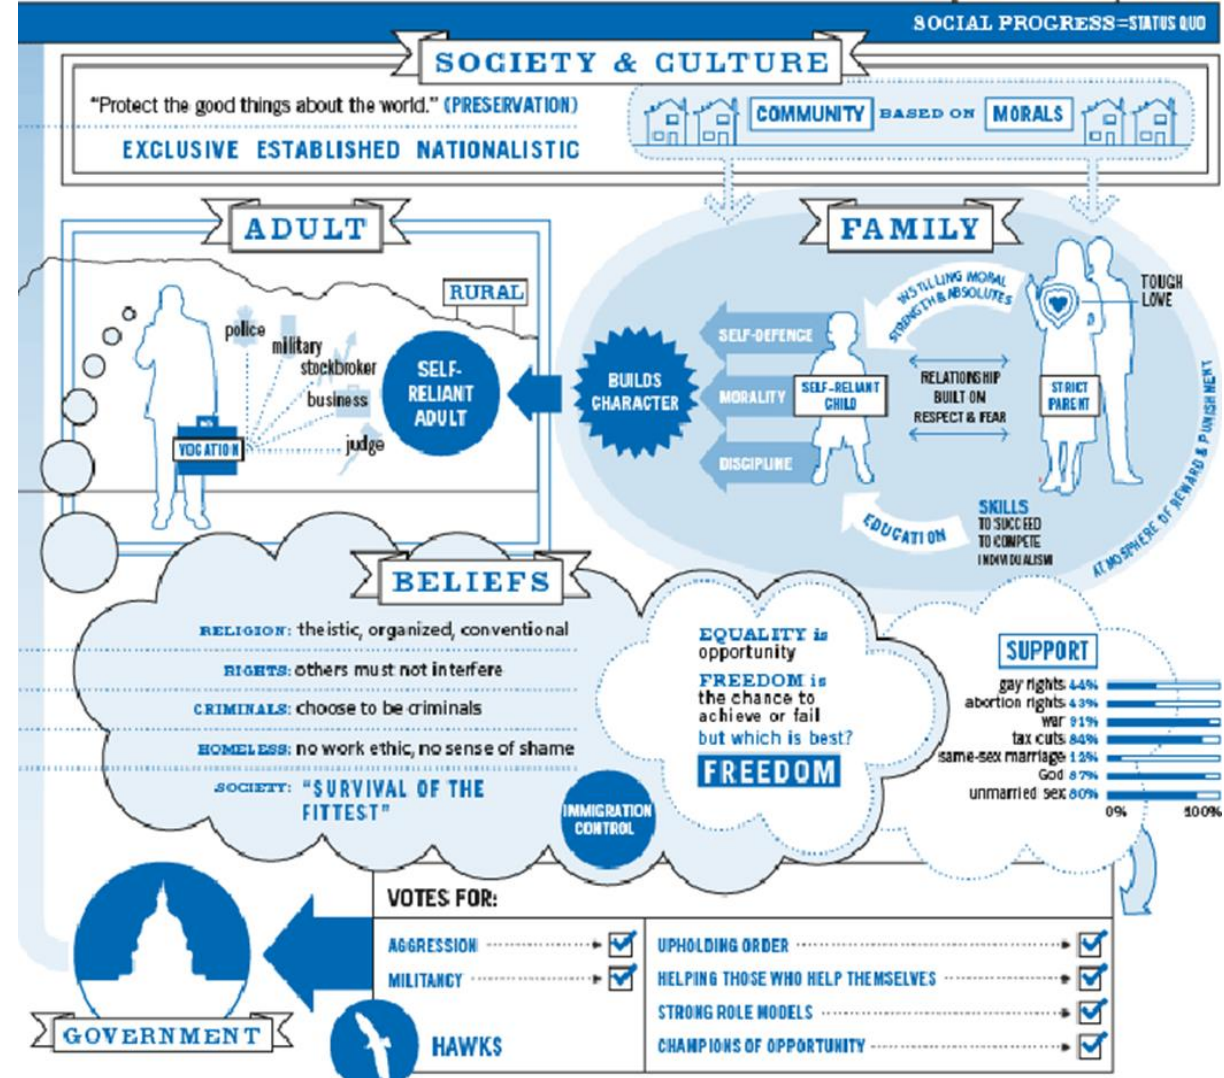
SOCIAL PROGRESS=STATUS QUO

SOCIETY & CULTURE

"Protect the good things about the world." (PRESERVATION)

EXCLUSIVE ESTABLISHED NATIONALISTIC

COMMUNITY BASED ON MORALS

ADULT

RURAL

police
military
stockbroker
business
judge

VOCATION

SELF-RELIANT ADULT

BUILDS CHARACTER

FAMILY

INSTILLING MORAL STRENGTH & ABSOLUTES

TOUGH LOVE

SELF-DEFENCE
MORALITY
DISCIPLINE

SELF-RELIANT CHILD

RELATIONSHIP BUILT ON RESPECT & FEAR

STRICT PARENT

EDUCATION

SKILLS TO SUCCEED TO COMPETE INDIVIDUALISM

ATMOSPHERE OF REWARD & PUNISHMENT

BELIEFS

RELIGION: theistic, organized, conventional
RIGHTS: others must not interfere
CRIMINALS: choose to be criminals
HOMELESS: no work ethic, no sense of shame
SOCIETY: "SURVIVAL OF THE FITTEST"

IMMIGRATION CONTROL

EQUALITY is opportunity
FREEDOM is the chance to achieve or fail
but which is best?
FREEDOM

SUPPORT
gay rights 44%
abortion rights 43%
war 91%
tax cuts 84%
same-sex marriage 12%
God 87%
unmarried sex 80%
0% 100%

VOTES FOR:
AGGRESSION
MILITANCY
UPHOLDING ORDER
HELPING THOSE WHO HELP THEMSELVES
STRONG ROLE MODELS
CHAMPIONS OF OPPORTUNITY

GOVERNMENT

HAWKS